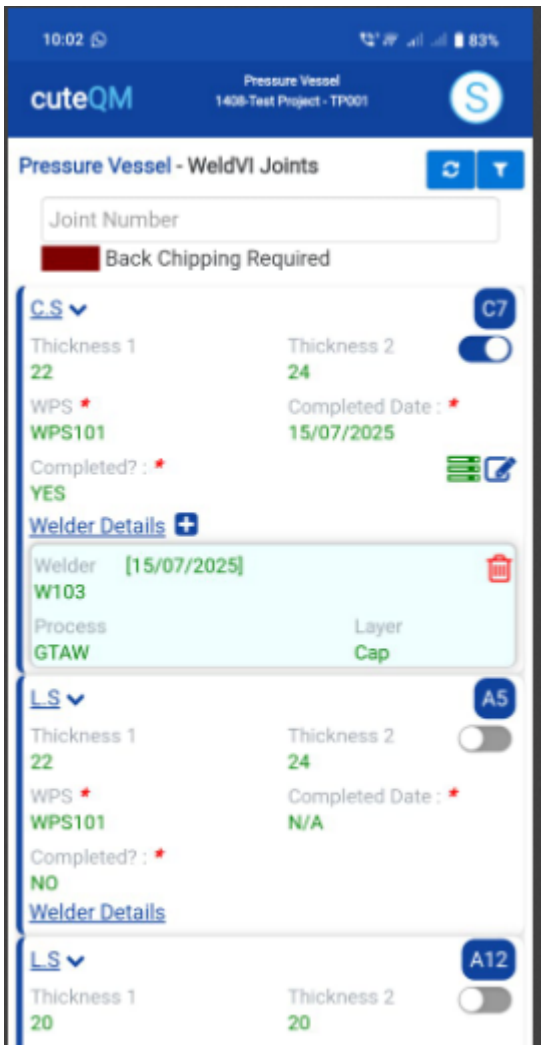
10:02 83%

cuteQM
Pressure Vessel
1408-Test Project - TP001
S

Pressure Vessel - WeldVI Joints

Joint Number

Back Chipping Required

C.S
C7
Thickness 1
22
Thickness 2
24
WPS *
WPS101
Completed Date : *
15/07/2025
Completed? : *
YES
Welder Details
Welder [15/07/2025]
W103
Process
GTAW
Layer
Cap

L.S
A5
Thickness 1
22
Thickness 2
24
WPS *
WPS101
Completed Date : *
N/A
Completed? : *
NO
Welder Details

L.S
A12
Thickness 1
20
Thickness 2
20